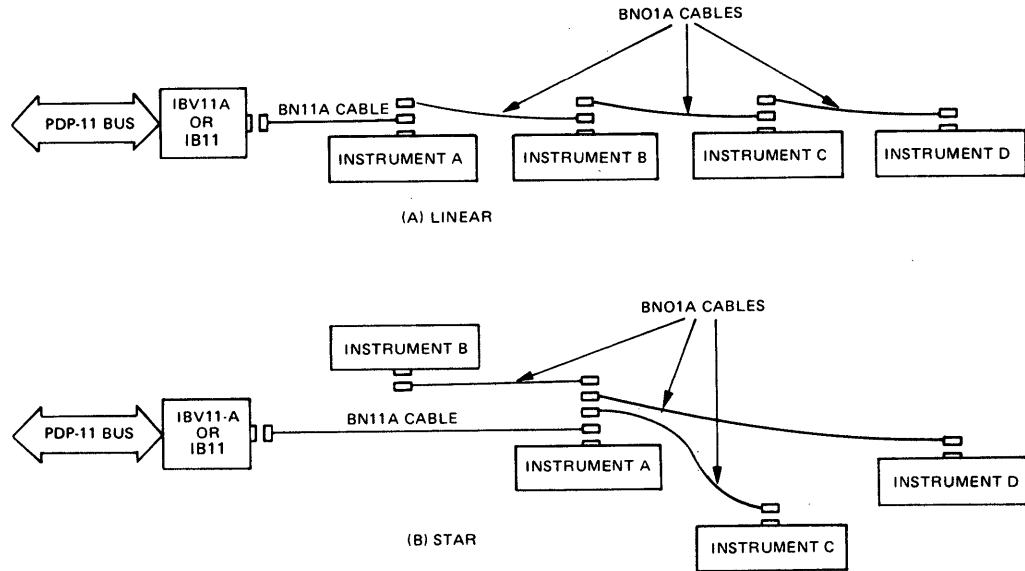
BNO1A CABLES

PDP-11 BUS

IBV11A OR IB11

BN11A CABLE

INSTRUMENT A

INSTRUMENT B

INSTRUMENT C

INSTRUMENT D

(A) LINEAR

BNO1A CABLES

INSTRUMENT B

PDP-11 BUS

IBV11-A OR IB11

BN11A CABLE

INSTRUMENT A

INSTRUMENT D

INSTRUMENT C

(B) STAR